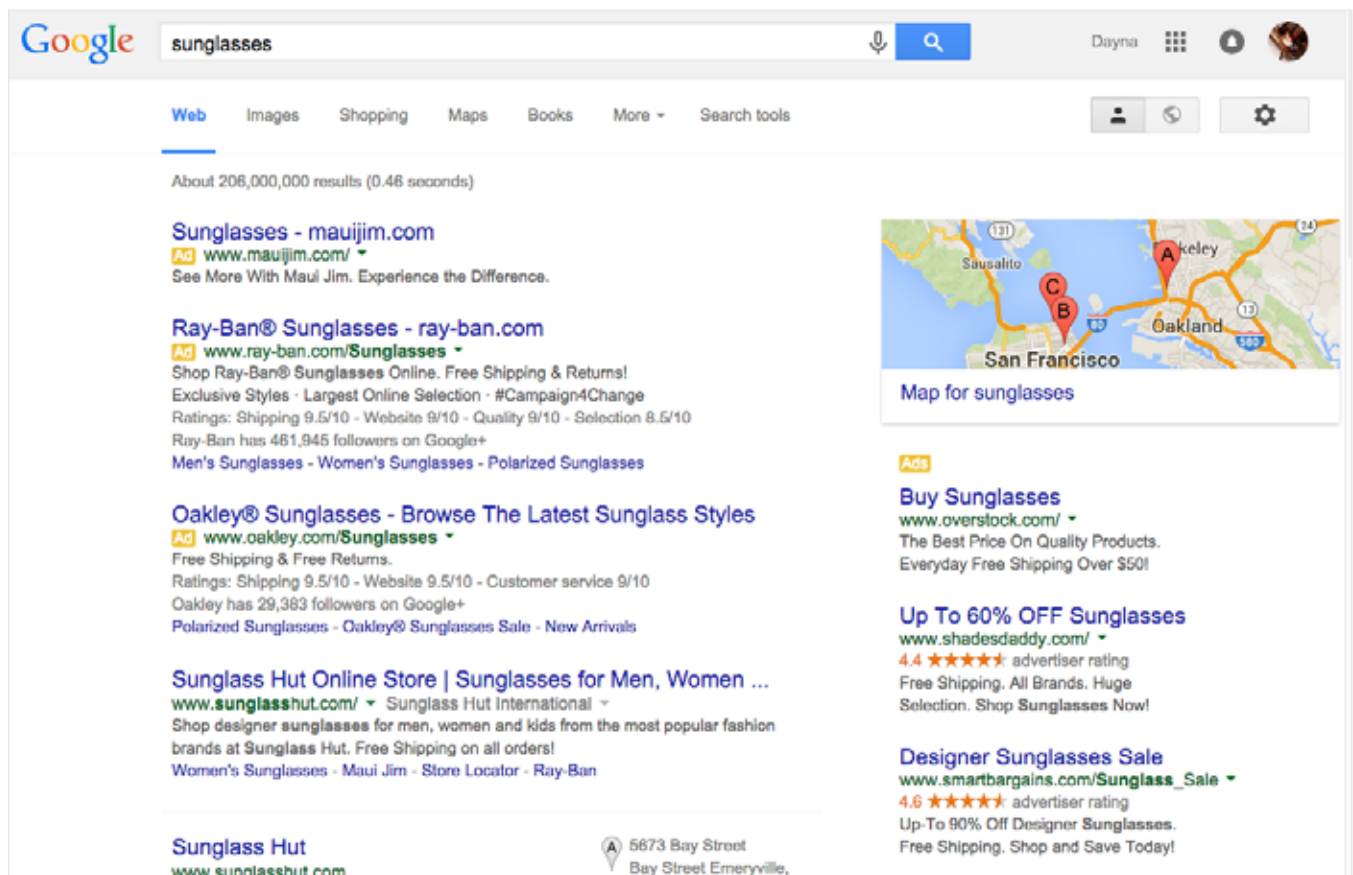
Google sunglasses

Dayna

Web Images Shopping Maps Books More Search tools

About 206,000,000 results (0.46 seconds)

Sunglasses - mauijim.com
Ad www.mauijim.com/
See More With Maui Jim. Experience the Difference.

Ray-Ban® Sunglasses - ray-ban.com
Ad www.ray-ban.com/Sunglasses
Shop Ray-Ban® Sunglasses Online. Free Shipping & Returns!
Exclusive Styles · Largest Online Selection · #Campaign4Change
Ratings: Shipping 9.5/10 - Website 9/10 - Quality 9/10 - Selection 8.5/10
Ray-Ban has 461,945 followers on Google+
Men's Sunglasses - Women's Sunglasses - Polarized Sunglasses

Oakley® Sunglasses - Browse The Latest Sunglass Styles
Ad www.oakley.com/Sunglasses
Free Shipping & Free Returns.
Ratings: Shipping 9.5/10 - Website 9.5/10 - Customer service 9/10
Oakley has 29,383 followers on Google+
Polarized Sunglasses - Oakley® Sunglasses Sale - New Arrivals

Sunglass Hut Online Store | Sunglasses for Men, Women ...
www.sunglasshut.com/ Sunglass Hut International
Shop designer sunglasses for men, women and kids from the most popular fashion brands at Sunglass Hut. Free Shipping on all orders!
Women's Sunglasses - Maui Jim - Store Locator - Ray-Ban

Sunglass Hut
www.sunglasshut.com

A 5673 Bay Street
Bay Street Emeryville,

131 Sausalito A Berkeley 24 C B 80 Oakland 13 580 San Francisco

Map for sunglasses

Ads
Buy Sunglasses
www.overstock.com/
The Best Price On Quality Products.
Everyday Free Shipping Over $50!

Up To 60% OFF Sunglasses
www.shadesdaddy.com/
4.4 ★★★★★ advertiser rating
Free Shipping. All Brands. Huge Selection. Shop Sunglasses Now!

Designer Sunglasses Sale
www.smartbargains.com/Sunglass_Sale
4.6 ★★★★★ advertiser rating
Up-To 90% Off Designer Sunglasses.
Free Shipping. Shop and Save Today!